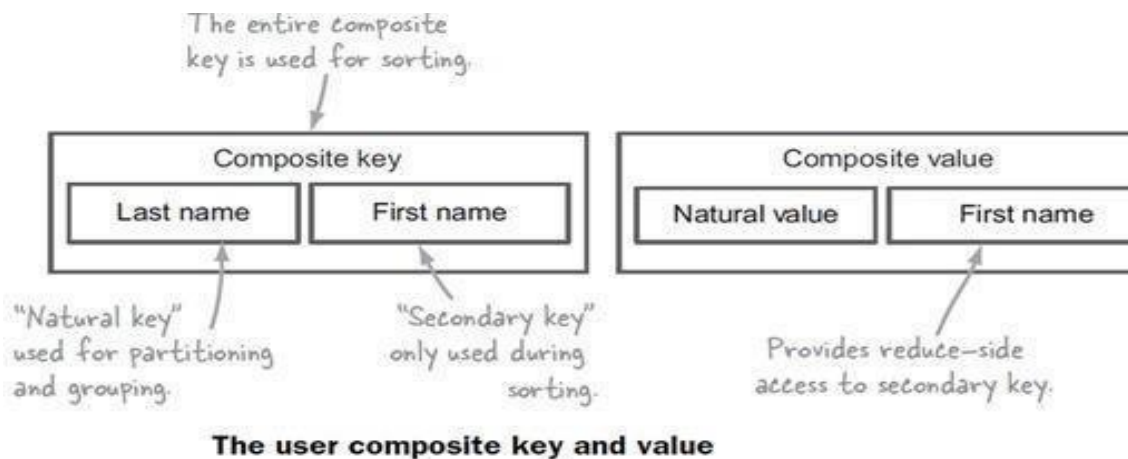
The entire composite key is used for sorting.

Composite key

Last name

First name

Composite value

Natural value

First name

"Natural key" used for partitioning and grouping.

"Secondary key" only used during sorting.

Provides reduce-side access to secondary key.

The user composite key and value